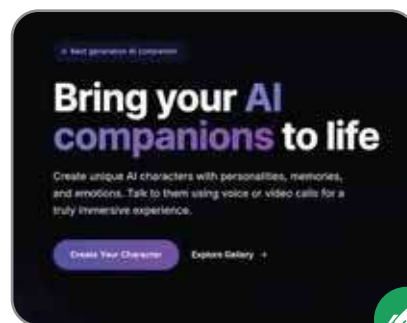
Next generation AI companion

Bring your AI companions to life

Create unique AI characters with personalities, memories, and emotions. Talk to them using voice or video calls for a truly immersive experience.

Create Your Character

Explore Gallery →